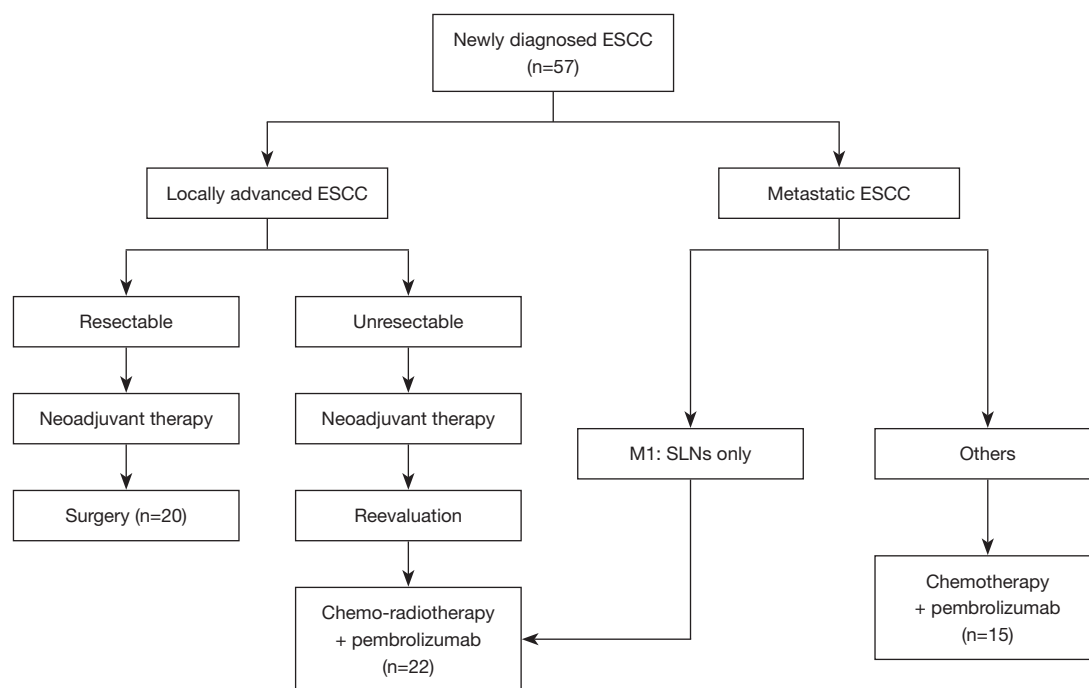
Newly diagnosed ESCC
(n=57)

Locally advanced ESCC

Metastatic ESCC

Resectable

Unresectable

Neoadjuvant therapy

Neoadjuvant therapy

Surgery (n=20)

Reevaluation

M1: SLNs only

Others

Chemo-radiotherapy
+ pembrolizumab
(n=22)

Chemotherapy
+ pembrolizumab
(n=15)